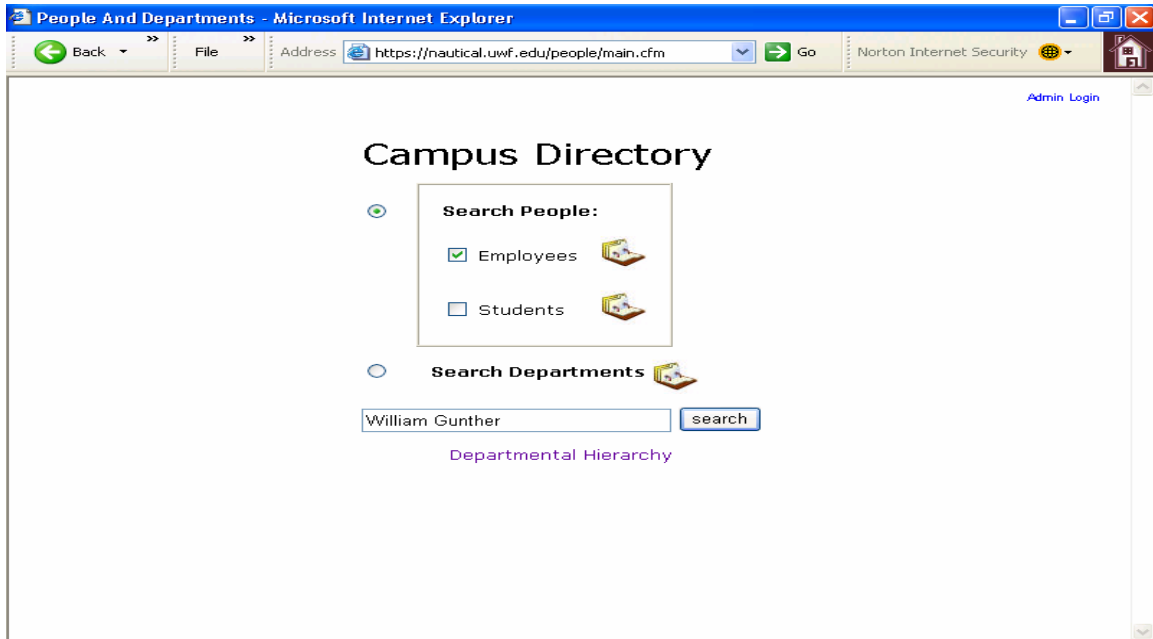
People And Departments - Microsoft Internet Explorer

Back File Address https://nautical.uwf.edu/people/main.cfm Go Norton Internet Security

Admin Login

Campus Directory

Search People:

Employees

Students

Search Departments

William Gunther search

Departmental Hierarchy